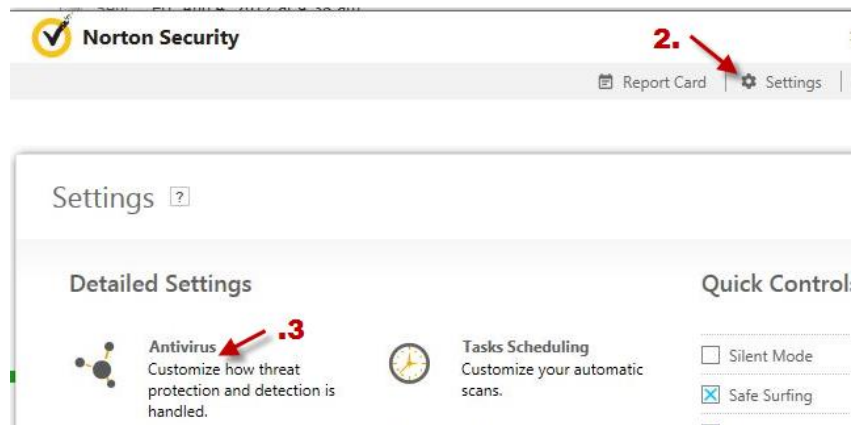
Norton Security

2.

Report Card | Settings |

Settings ?

Detailed Settings

Quick Controls

Antivirus .3
Customize how threat protection and detection is handled.

Tasks Scheduling
Customize your automatic scans.

Silent Mode

Safe Surfing